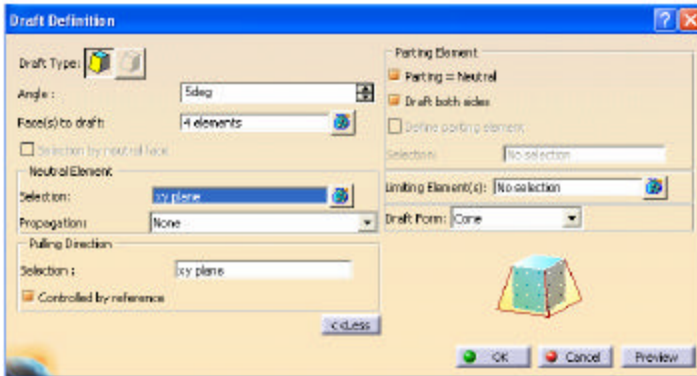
Draft Definition

Draft Type:

Angle : 5deg

Face(s) to draft: 4 elements

Selection by neutral face

Neutral Element

Selection: xy plane

Propagation: None

Pulling Direction

Selection : xy plane

Controlled by reference

<<Less

Parting Element

Parting = Neutral

Draft both sides

Define parting element

Selection: No selection

Limiting Element(s): No selection

Draft Form: Cone

OK

Cancel

Preview